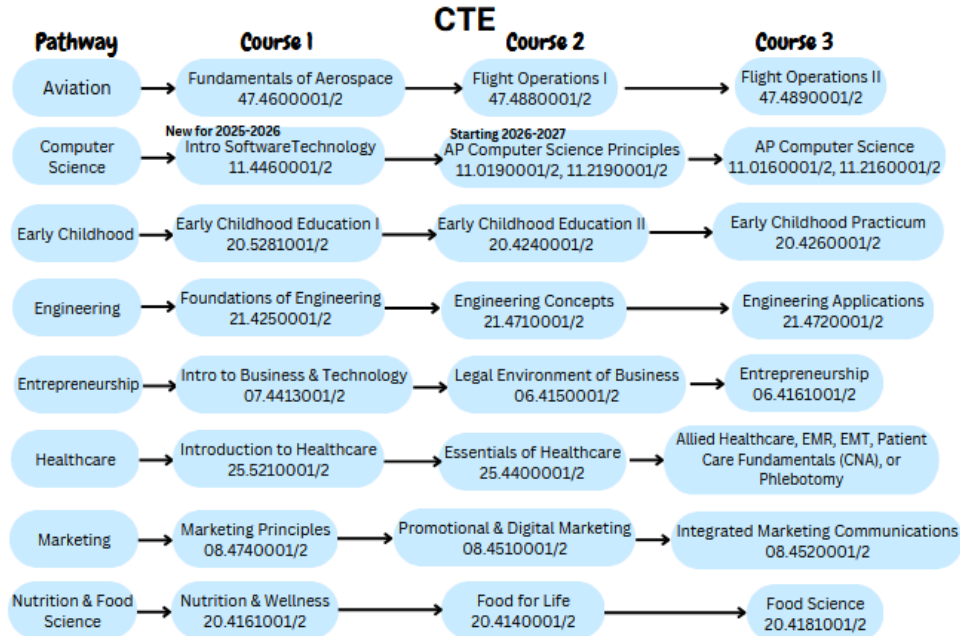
CTE

| Pathway | Course 1 | Course 2 | Course 3 |
|---|---|---|---|
| Aviation | Fundamentals of Aerospace 47.4600001/2 | Flight Operations I 47.4880001/2 | Flight Operations II 47.4890001/2 |
| Computer Science | New for 2025-2026 Intro SoftwareTechnology 11.4460001/2 | Starting 2026-2027 AP Computer Science Principles 11.0190001/2, 11.2190001/2 | AP Computer Science 11.0160001/2, 11.2160001/2 |
| Early Childhood | Early Childhood Education I 20.5281001/2 | Early Childhood Education II 20.4240001/2 | Early Childhood Practicum 20.4260001/2 |
| Engineering | Foundations of Engineering 21.4250001/2 | Engineering Concepts 21.4710001/2 | Engineering Applications 21.4720001/2 |
| Entrepreneurship | Intro to Business & Technology 07.4413001/2 | Legal Environment of Business 06.4150001/2 | Entrepreneurship 06.4161001/2 |
| Healthcare | Introduction to Healthcare 25.5210001/2 | Essentials of Healthcare 25.4400001/2 | Allied Healthcare, EMR, EMT, Patient Care Fundamentals (CNA), or Phlebotomy |
| Marketing | Marketing Principles 08.4740001/2 | Promotional & Digital Marketing 08.4510001/2 | Integrated Marketing Communications 08.4520001/2 |
| Nutrition & Food Science | Nutrition & Wellness 20.4161001/2 | Food for Life 20.4140001/2 | Food Science 20.4181001/2 |